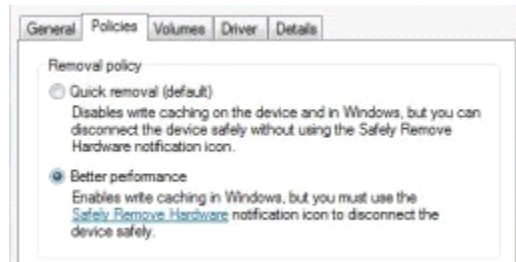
General Policies Volumes Driver Details

Removal policy

Quick removal (default)
Disables write caching on the device and in Windows, but you can disconnect the device safely without using the Safely Remove Hardware notification icon.

Better performance
Enables write caching in Windows, but you must use the Safely Remove Hardware notification icon to disconnect the device safely.